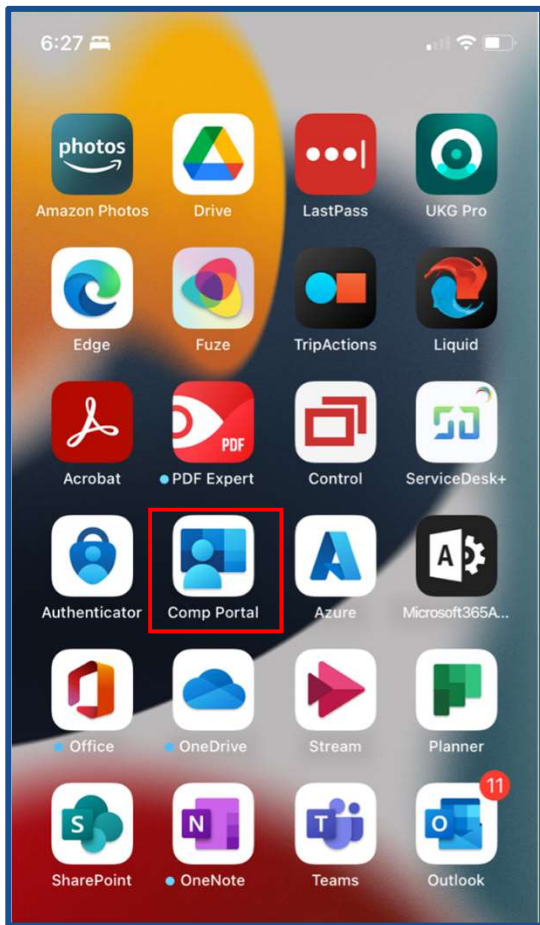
6:27

photos
Amazon Photos
Drive
LastPass
UKG Pro

Edge
Fuze
TripActions
Liquid

Acrobat
PDF
PDF Expert
Control
ServiceDesk+

Authenticator
Comp Portal
Azure
A
Microsoft365A...

Office
OneDrive
Stream
Planner

S
SharePoint
N
OneNote
T
Teams
11
O
Outlook